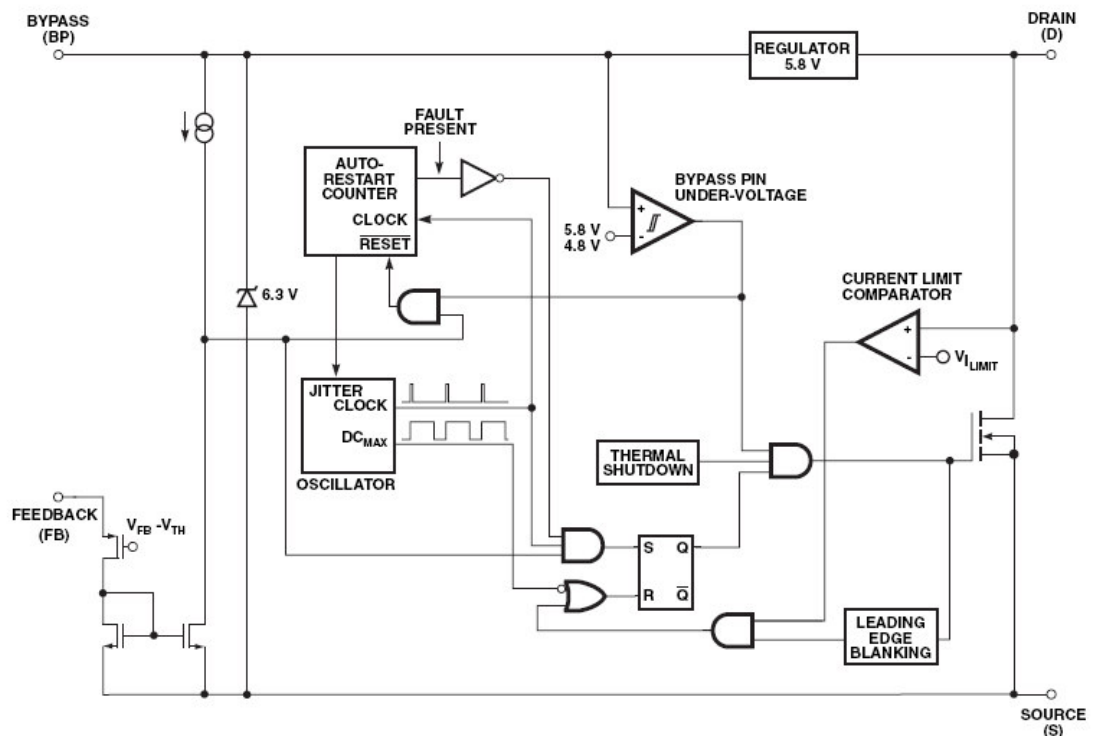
BYPASS (BP)

DRAIN (D)

REGULATOR 5.8 V

FAULT PRESENT

AUTO-RESTART COUNTER

CLOCK

$\overline{\text{RESET}}$

BYPASS PIN UNDER-VOLTAGE

+

-

5.8 V
4.8 V

6.3 V

CURRENT LIMIT COMPARATOR

+

-

$V_{I_{LIMIT}}$

JITTER CLOCK

$DC_{MAX}$

OSCILLATOR

THERMAL SHUTDOWN

FEEDBACK (FB)

$V_{FB}$ -$V_{TH}$

S

Q

R

$\overline{Q}$

LEADING EDGE BLANKING

SOURCE (S)